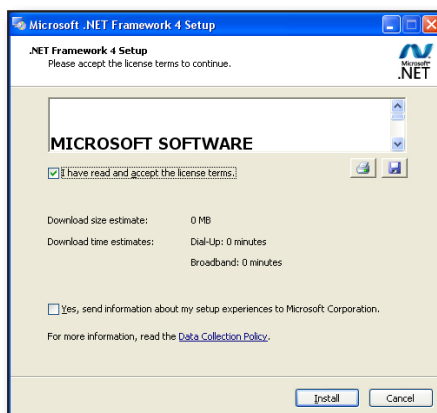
Microsoft .NET Framework 4 Setup

.NET Framework 4 Setup
Please accept the license terms to continue.

Microsoft .NET

MICROSOFT SOFTWARE

I have read and accept the license terms.

Download size estimate: 0 MB

Download time estimates: Dial-Up: 0 minutes

Broadband: 0 minutes

Yes, send information about my setup experiences to Microsoft Corporation.

For more information, read the Data Collection Policy.

Install Cancel